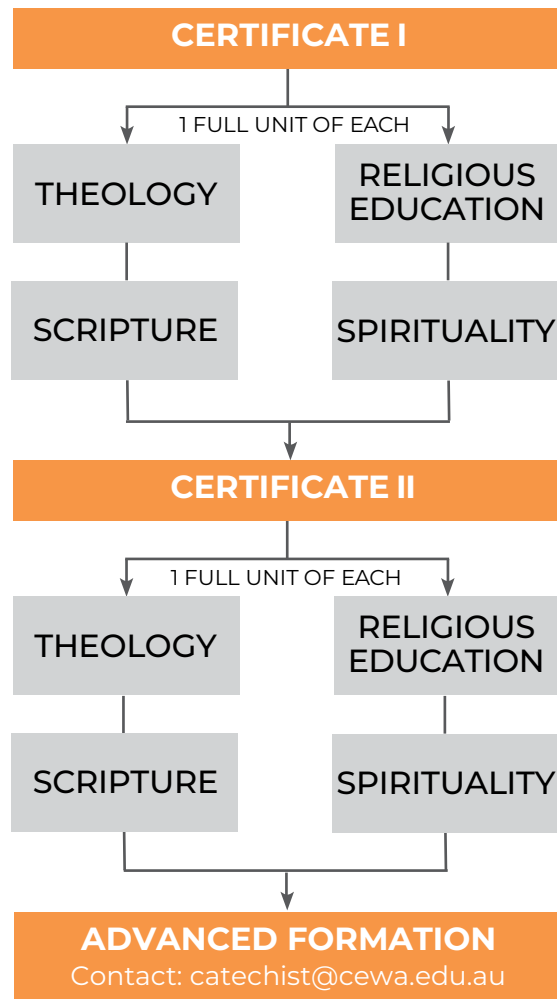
CERTIFICATE I

1 FULL UNIT OF EACH

THEOLOGY

RELIGIOUS EDUCATION

SCRIPTURE

SPIRITUALITY

CERTIFICATE II

1 FULL UNIT OF EACH

THEOLOGY

RELIGIOUS EDUCATION

SCRIPTURE

SPIRITUALITY

ADVANCED FORMATION
Contact: catechist@cewa.edu.au